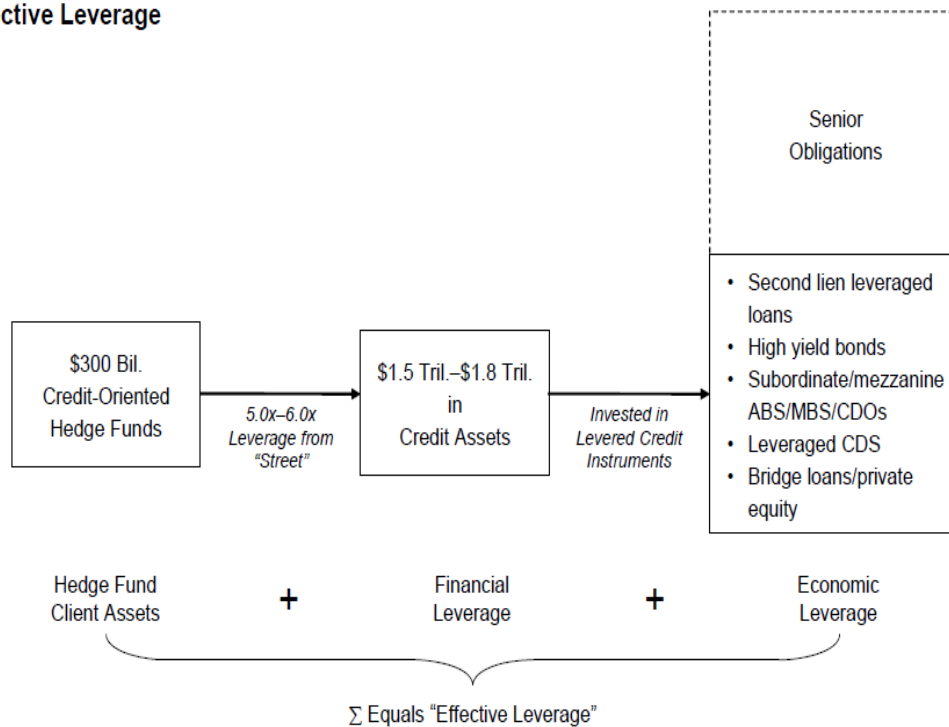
ctive Leverage

Senior Obligations

$300 Bil. Credit-Oriented Hedge Funds

5.0x–6.0x Leverage from "Street"

$1.5 Tril.–$1.8 Tril. in Credit Assets

Invested in Levered Credit Instruments

- Second lien leveraged loans
- High yield bonds
- Subordinate/mezzanine ABS/MBS/CDOs
- Leveraged CDS
- Bridge loans/private equity

Hedge Fund Client Assets + Financial Leverage + Economic Leverage

$\sum$ Equals "Effective Leverage"